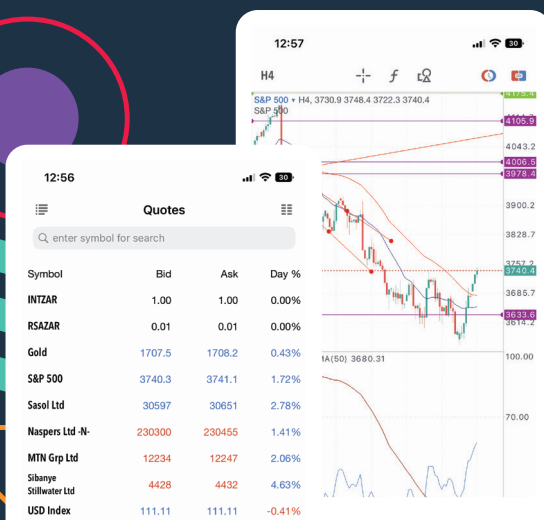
12:57

30

H4

S&P 500 • H4, 3730.9 3748.4 3722.3 3740.4

S&P 500

4175.4

4105.9

4043.2

4006.5

3978.4

3900.2

3828.7

3757.2

3740.4

3685.7

3633.6

3614.2

MA(50) 3680.31

100.00

70.00

12:56

30

Quotes

enter symbol for search

| Symbol | Bid | Ask | Day % |
|---|---|---|---|
| INTZAR | 1.00 | 1.00 | 0.00% |
| RSAZAR | 0.01 | 0.01 | 0.00% |
| Gold | 1707.5 | 1708.2 | 0.43% |
| S&P 500 | 3740.3 | 3741.1 | 1.72% |
| Sasol Ltd | 30597 | 30651 | 2.78% |
| Naspers Ltd -N- | 230300 | 230455 | 1.41% |
| MTN Grp Ltd | 12234 | 12247 | 2.06% |
| Sibanye Stillwater Ltd | 4428 | 4432 | 4.63% |
| USD Index | 111.11 | 111.11 | -0.41% |